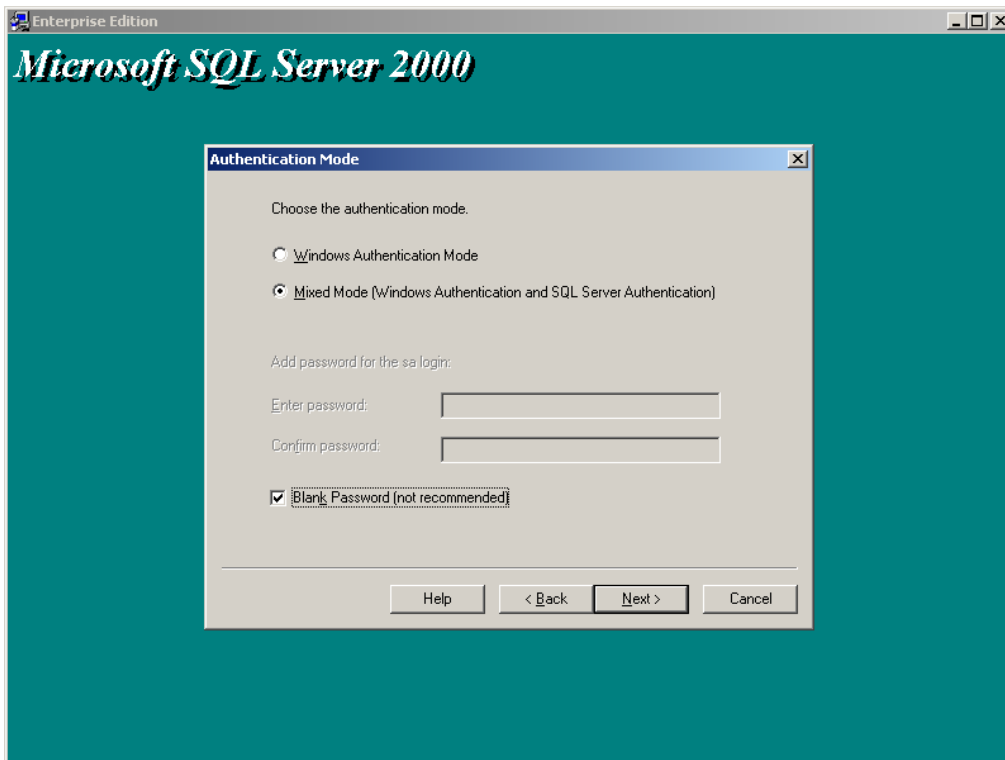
Enterprise Edition

Microsoft SQL Server 2000

Authentication Mode

Choose the authentication mode.

Windows Authentication Mode

Mixed Mode (Windows Authentication and SQL Server Authentication)

Add password for the sa login:

Enter password:

Confirm password:

Blank Password (not recommended)

Help

< Back

Next >

Cancel